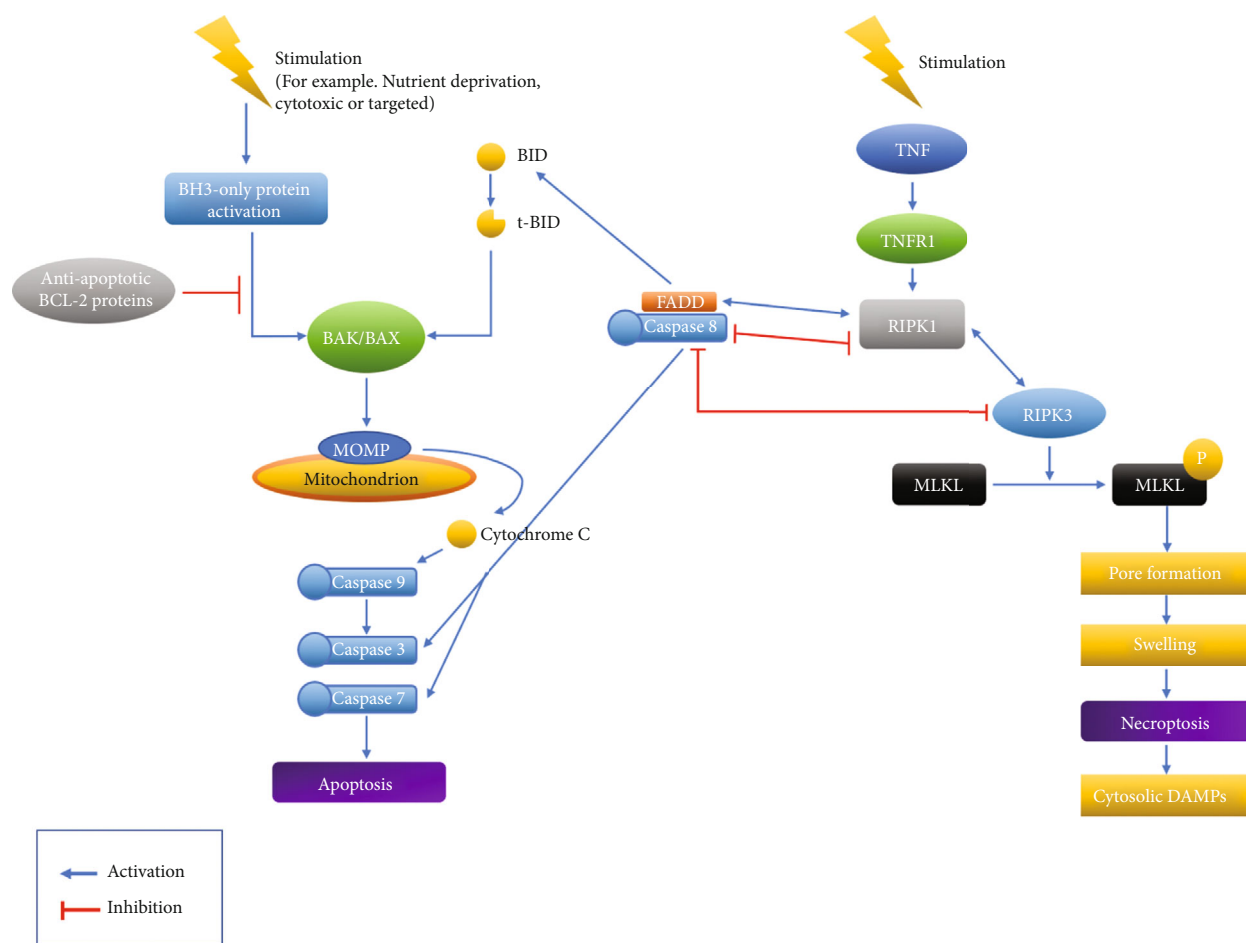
Stimulation
(For example. Nutrient deprivation, cytotoxic or targeted)

BH3-only protein activation

Anti-apoptotic BCL-2 proteins

BID

t-BID

BAK/BAX

MOMP

Mitochondrion

Cytochrome C

Caspase 9

Caspase 3

Caspase 7

Apoptosis

Stimulation

TNF

TNFR1

FADD

Caspase 8

RIPK1

RIPK3

MLKL

P

MLKL

Pore formation

Swelling

Necroptosis

Cytosolic DAMPs

Activation

Inhibition